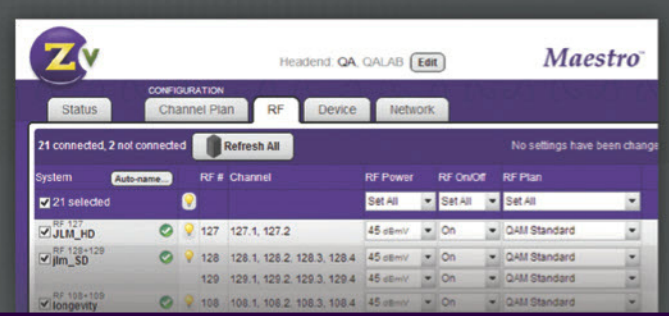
Zv

Headend: QA, QALAB Edit

Maestro™

CONFIGURATION

Status | Channel Plan | RF | Device | Network

21 connected, 2 not connected | Refresh All | No settings have been change

| System | Auto-name... | RF # | Channel | RF Power | RF On/Off | RF Plan |
|---|---|---|---|---|---|---|
| 21 selected | | | | Set All | Set All | Set All |
| RF 127 JLM_HD | | 127 | 127.1, 127.2 | 45 dBmV | On | QAM Standard |
| RF 128+129 jlm_SD | | 128 | 128.1, 128.2, 128.3, 128.4 | 45 dBmV | On | QAM Standard |
| | | 129 | 129.1, 129.2, 129.3, 129.4 | 45 dBmV | On | QAM Standard |
| RF 108+109 longevity | | 108 | 108.1, 108.2, 108.3, 108.4 | 45 dBmV | On | QAM Standard |